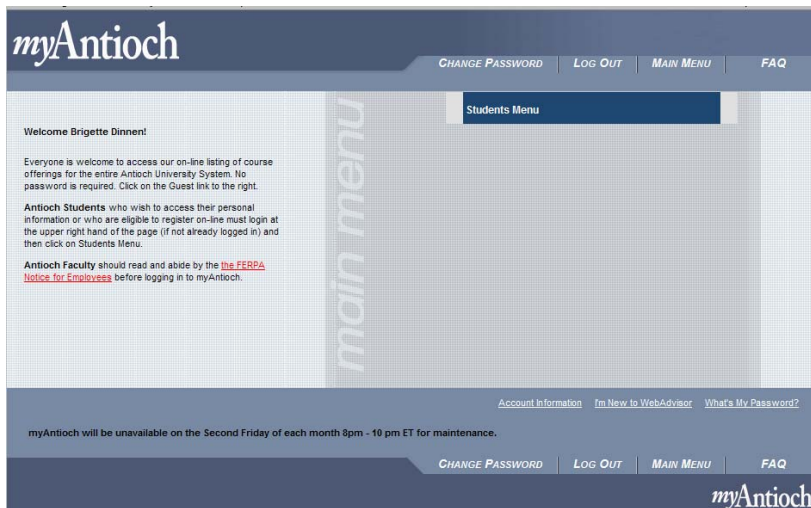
myAntioch

CHANGE PASSWORD | LOG OUT | MAIN MENU | FAQ

main menu

Students Menu

Welcome Brigette Dinnen!

Everyone is welcome to access our on-line listing of course offerings for the entire Antioch University System. No password is required. Click on the Guest link to the right.

Antioch Students who wish to access their personal information or who are eligible to register on-line must login at the upper right hand of the page (if not already logged in) and then click on Students Menu.

Antioch Faculty should read and abide by the the FERPA Notice for Employees before logging in to myAntioch.

Account Information | I'm New to WebAdvisor | What's My Password?

myAntioch will be unavailable on the Second Friday of each month 8pm - 10 pm ET for maintenance.

CHANGE PASSWORD | LOG OUT | MAIN MENU | FAQ

myAntioch